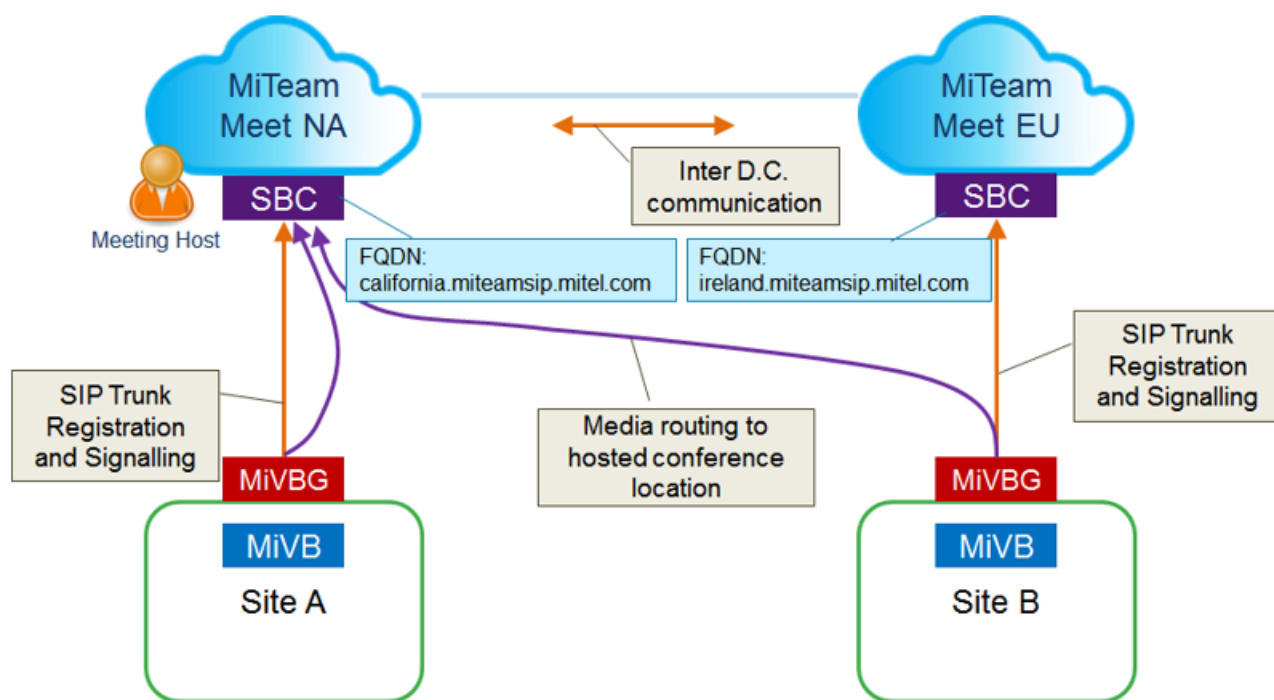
MiTeam Meet NA

MiTeam Meet EU

Inter D.C. communication

SBC

SBC

Meeting Host

FQDN: california.miteamsip.mitel.com

FQDN: ireland.miteamsip.mitel.com

SIP Trunk Registration and Signalling

SIP Trunk Registration and Signalling

Media routing to hosted conference location

MiVBG

MiVB

Site A

MiVBG

MiVB

Site B